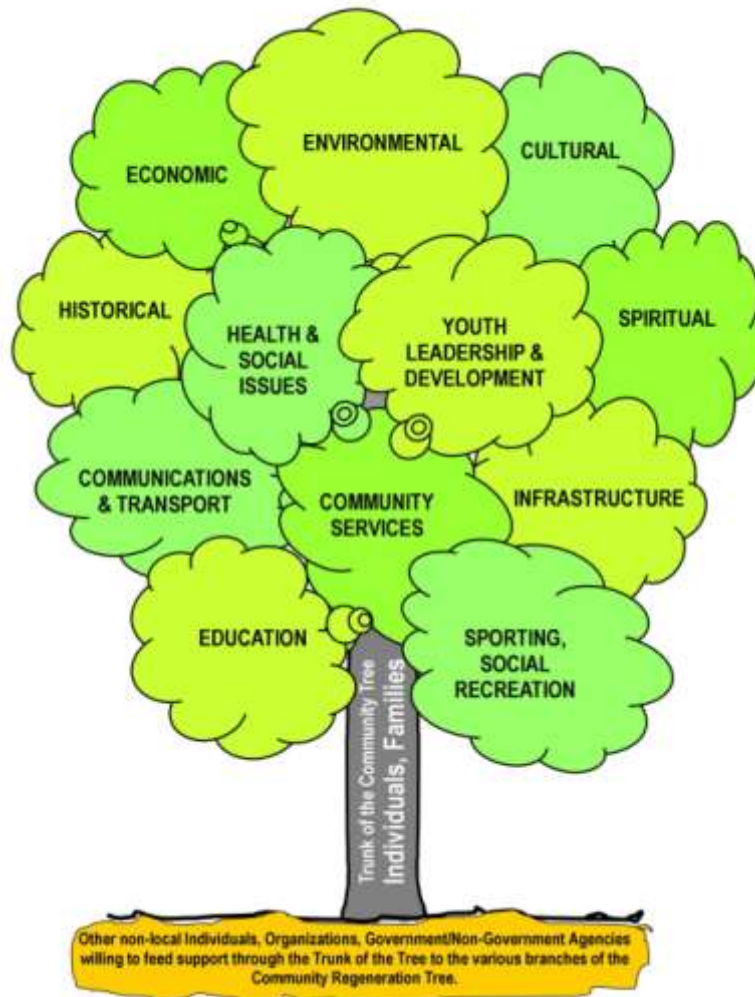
ENVIRONMENTAL

ECONOMIC

CULTURAL

HISTORICAL

HEALTH & SOCIAL ISSUES

YOUTH LEADERSHIP & DEVELOPMENT

SPIRITUAL

COMMUNICATIONS & TRANSPORT

COMMUNITY SERVICES

INFRASTRUCTURE

EDUCATION

SPORTING, SOCIAL RECREATION

Trunk of the Community Tree
Individuals, Families

Other non-local Individuals, Organizations, Government/Non-Government Agencies willing to feed support through the Trunk of the Tree to the various branches of the Community Regeneration Tree.